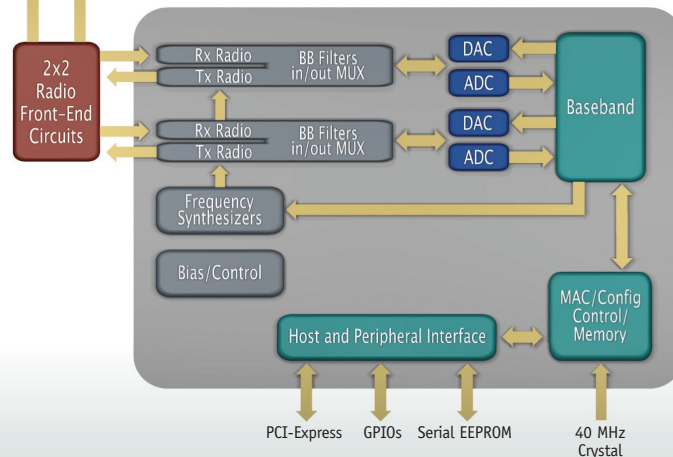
2x2 Radio Front-End Circuits

Rx Radio
Tx Radio
BB Filters in/out MUX

Rx Radio
Tx Radio
BB Filters in/out MUX

DAC
ADC
DAC
ADC

Baseband

Frequency Synthesizers

Bias/Control

MAC/Config Control/ Memory

Host and Peripheral Interface

PCI-Express
GPIOs
Serial EEPROM
40 MHz Crystal